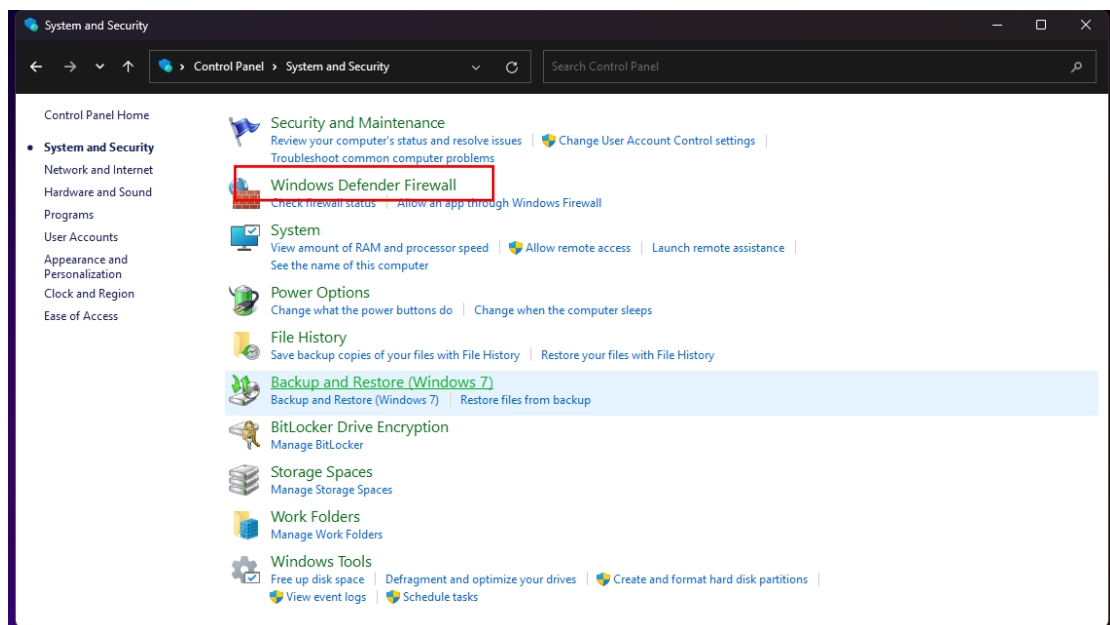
System and Security

Control Panel > System and Security

Search Control Panel

Control Panel Home

System and Security

Network and Internet

Hardware and Sound

Programs

User Accounts

Appearance and Personalization

Clock and Region

Ease of Access

Security and Maintenance
Review your computer's status and resolve issues | Change User Account Control settings | Troubleshoot common computer problems

Windows Defender Firewall
Check firewall status | Allow an app through Windows Firewall

System
View amount of RAM and processor speed | Allow remote access | Launch remote assistance | See the name of this computer

Power Options
Change what the power buttons do | Change when the computer sleeps

File History
Save backup copies of your files with File History | Restore your files with File History

Backup and Restore (Windows 7)
Backup and Restore (Windows 7) | Restore files from backup

BitLocker Drive Encryption
Manage BitLocker

Storage Spaces
Manage Storage Spaces

Work Folders
Manage Work Folders

Windows Tools
Free up disk space | Defragment and optimize your drives | Create and format hard disk partitions | View event logs | Schedule tasks